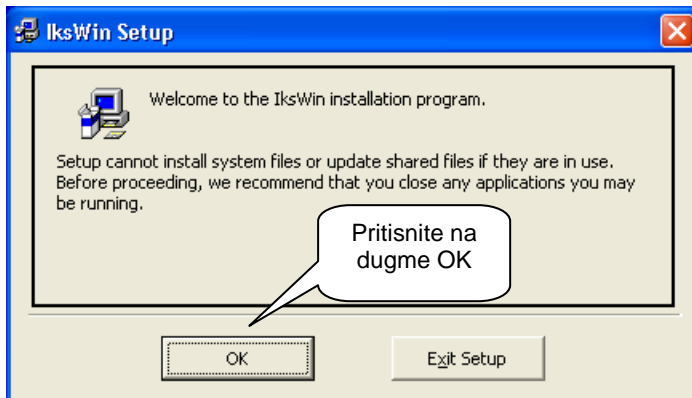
IksWin Setup

Welcome to the IksWin installation program.

Setup cannot install system files or update shared files if they are in use. Before proceeding, we recommend that you close any applications you may be running.

Pritisnite na dugme OK

OK

Exit Setup